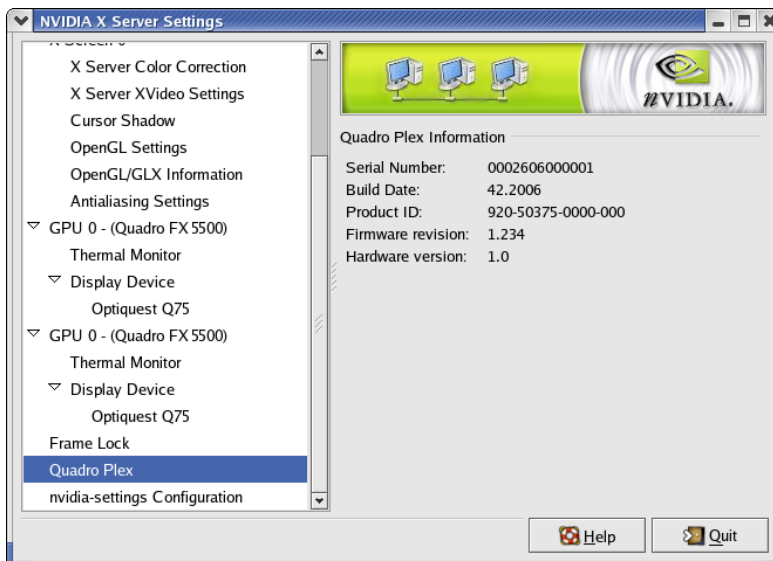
NVIDIA X Server Settings

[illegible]
X Server Color Correction
X Server XVideo Settings
Cursor Shadow
OpenGL Settings
OpenGL/GLX Information
Antialiasing Settings
GPU 0 - (Quadro FX 5500)
Thermal Monitor
Display Device
Optiquest Q75
GPU 0 - (Quadro FX 5500)
Thermal Monitor
Display Device
Optiquest Q75
Frame Lock
Quadro Plex
nvidia-settings Configuration

nVIDIA.

Quadro Plex Information

| | |
|---|---|
| Serial Number: | 0002606000001 |
| Build Date: | 42.2006 |
| Product ID: | 920-50375-0000-000 |
| Firmware revision: | 1.234 |
| Hardware version: | 1.0 |

Help
Quit